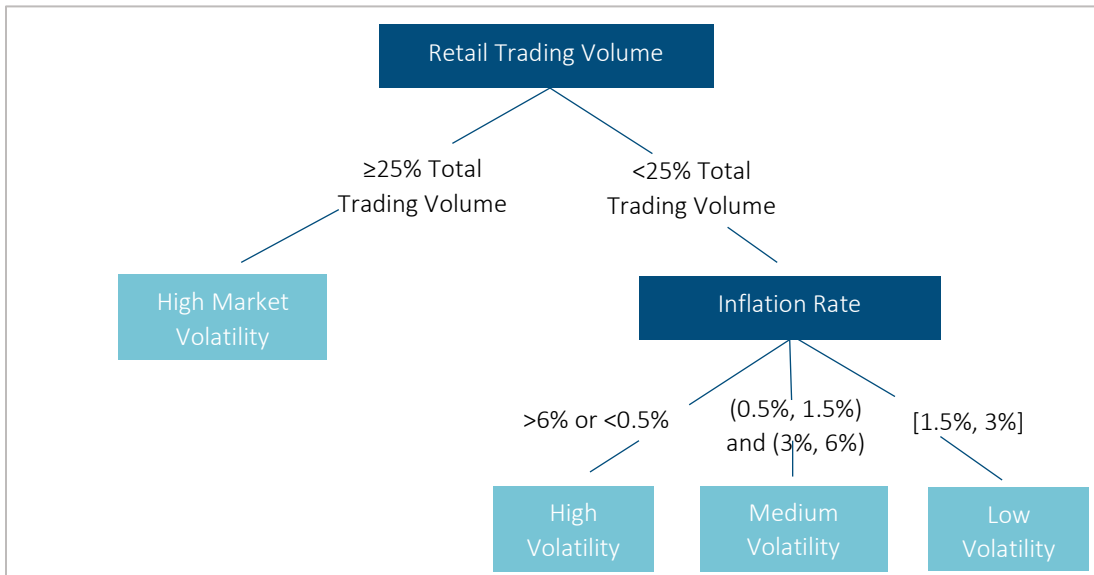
Retail Trading Volume

≥25% Total Trading Volume

<25% Total Trading Volume

High Market Volatility

Inflation Rate

>6% or <0.5%

(0.5%, 1.5%) and (3%, 6%)

[1.5%, 3%]

High Volatility

Medium Volatility

Low Volatility